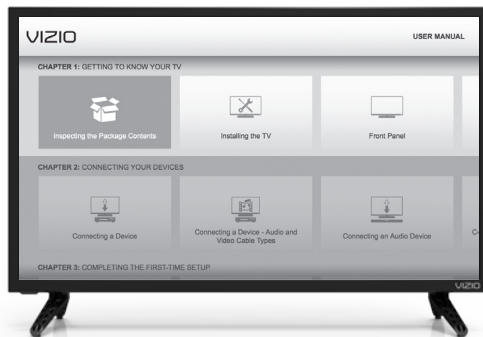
VIZIO

USER MANUAL

CHAPTER 1: GETTING TO KNOW YOUR TV

Inspecting the Package Contents

Installing the TV

Front Panel

CHAPTER 2: CONNECTING YOUR DEVICES

Connecting a Device

Connecting a Device - Audio and Video Cable Types

Connecting an Audio Device

C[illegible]

CHAPTER 3: COMPLETING THE FIRST-TIME SETUP

VIZIO